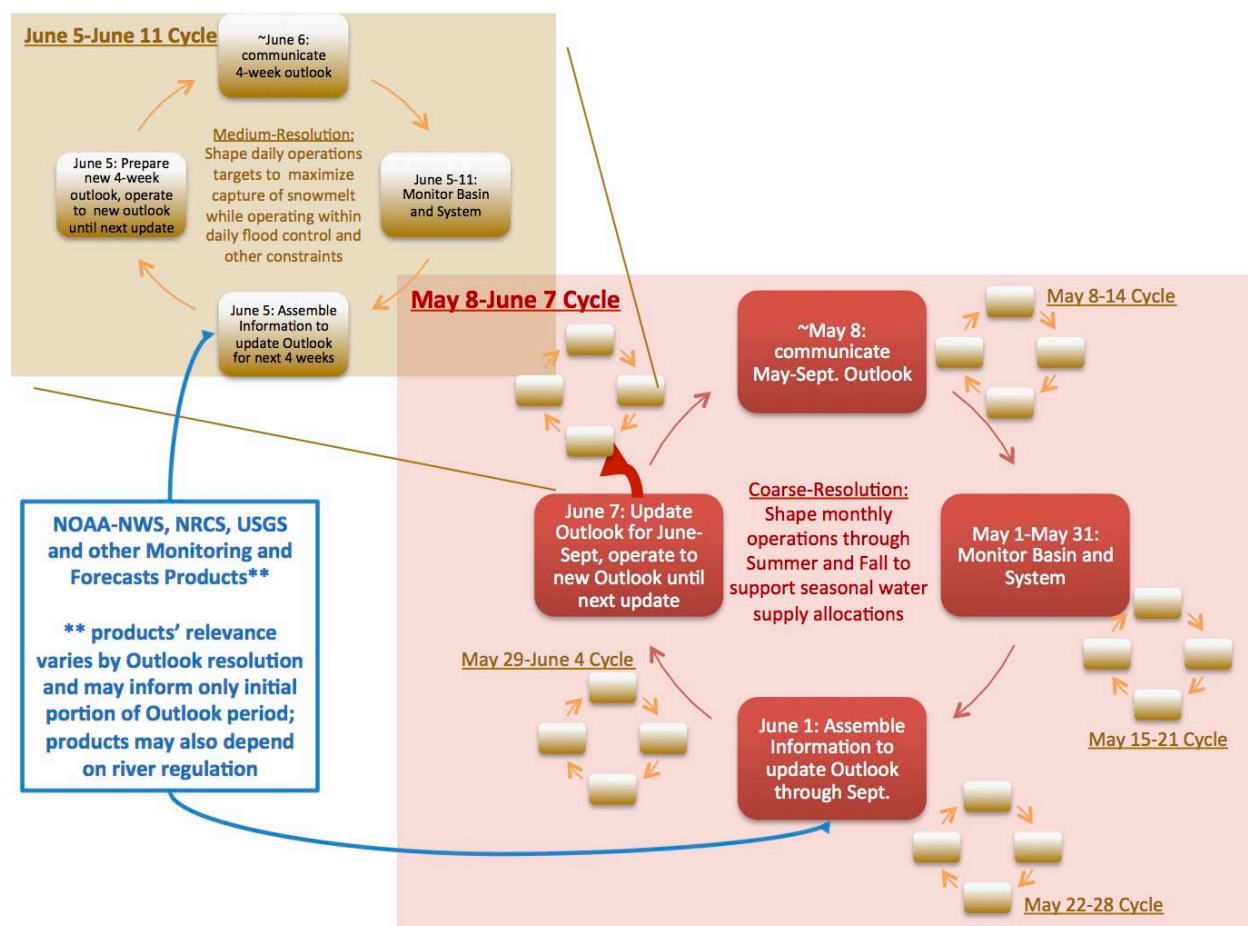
June 5-June 11 Cycle

~June 6: communicate 4-week outlook

Medium-Resolution: Shape daily operations targets to maximize capture of snowmelt while operating within daily flood control and other constraints

June 5-11: Monitor Basin and System

June 5: Prepare new 4-week outlook, operate to new outlook until next update

June 5: Assemble Information to update Outlook for next 4 weeks

May 8-June 7 Cycle

~May 8: communicate May-Sept. Outlook

May 8-14 Cycle

Coarse-Resolution: Shape monthly operations through Summer and Fall to support seasonal water supply allocations

June 7: Update Outlook for June-Sept, operate to new Outlook until next update

May 1-May 31: Monitor Basin and System

NOAA-NWS, NRCS, USGS and other Monitoring and Forecasts Products**

** products' relevance varies by Outlook resolution and may inform only initial portion of Outlook period; products may also depend on river regulation

May 29-June 4 Cycle

June 1: Assemble Information to update Outlook through Sept.

May 15-21 Cycle

May 22-28 Cycle